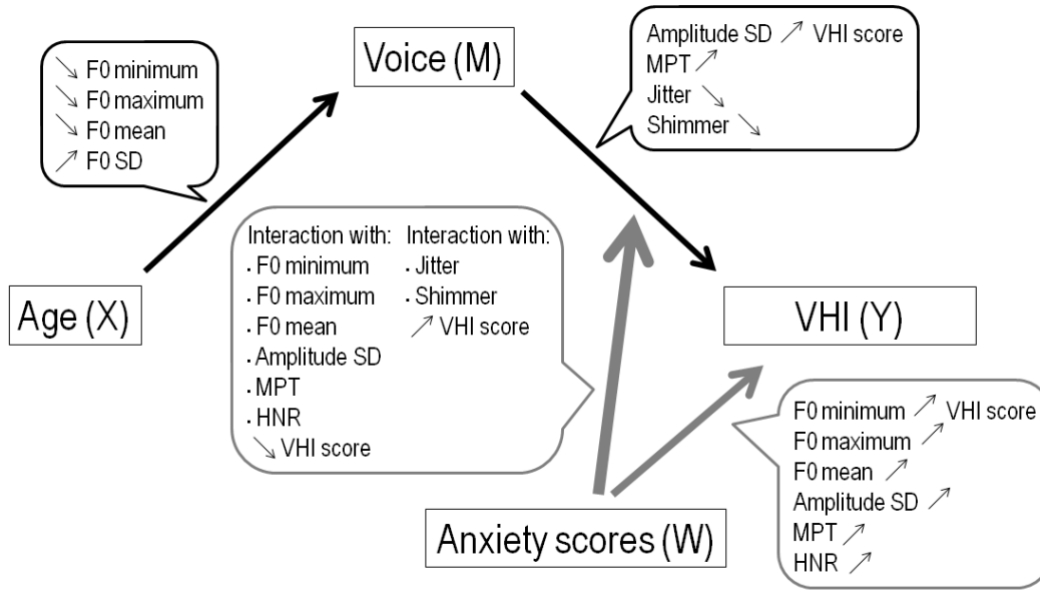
↘ F0 minimum
↘ F0 maximum
↘ F0 mean
↗ F0 SD

Voice (M)

Amplitude SD ↗ VHI score
MPT ↗
Jitter ↘
Shimmer ↘

Interaction with:
· F0 minimum
· F0 maximum
· F0 mean
· Amplitude SD
· MPT
· HNR
↘ VHI score

Interaction with:
· Jitter
· Shimmer
↗ VHI score

Age (X)

VHI (Y)

F0 minimum ↗ VHI score
F0 maximum ↗
F0 mean ↗
Amplitude SD ↗
MPT ↗
HNR ↗

Anxiety scores (W)